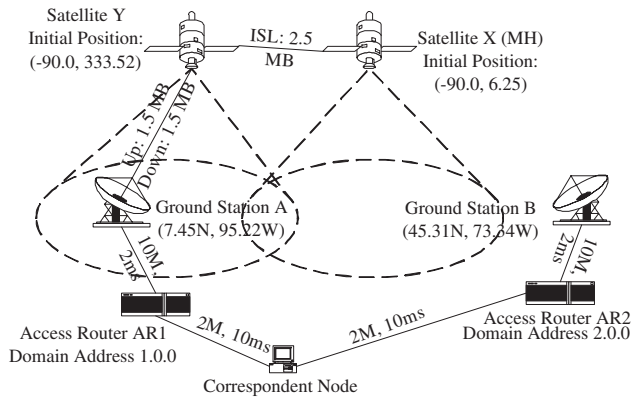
Satellite Y
Initial Position:
(-90.0, 333.52)

ISL: 2.5
MB

Satellite X (MH)
Initial Position:
(-90.0, 6.25)

Up: 1.5 MB
Down: 1.5 MB

Ground Station A
(7.45N, 95.22W)

Ground Station B
(45.31N, 73.34W)

10M,
2ms

10M,
2ms

Access Router AR1
Domain Address 1.0.0

2M, 10ms

2M, 10ms

Access Router AR2
Domain Address 2.0.0

Correspondent Node